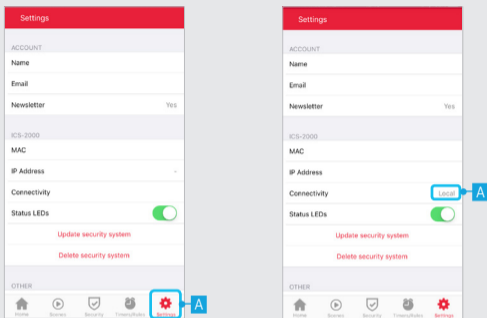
Settings

ACCOUNT

Name

Email

Newsletter Yes

ICS-2000

MAC

IP Address -

Connectivity

Status LEDs

Update security system

Delete security system

OTHER

Home Scenes Security Timers/Rules Settings

A

Settings

ACCOUNT

Name

Email

Newsletter Yes

ICS-2000

MAC

IP Address

Connectivity Local

A

Status LEDs

Update security system

Delete security system

OTHER

Home Scenes Security Timers/Rules Settings